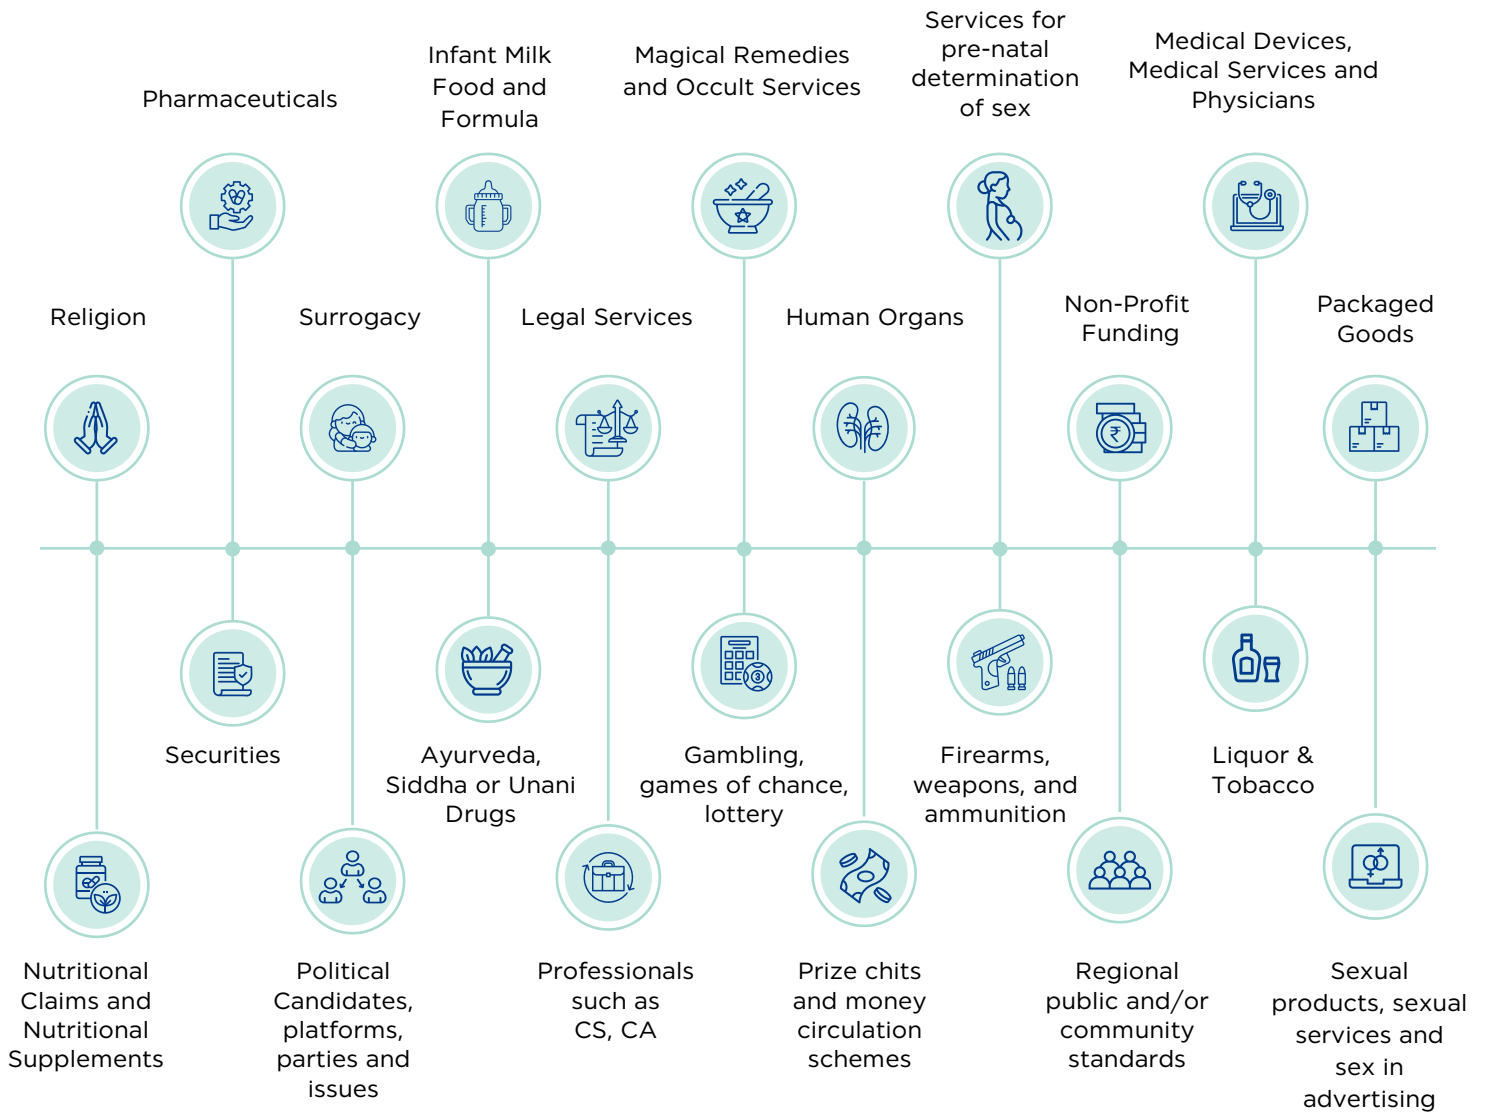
Pharmaceuticals

Infant Milk Food and Formula

Magical Remedies and Occult Services

Services for pre-natal determination of sex

Medical Devices, Medical Services and Physicians

Religion

Surrogacy

Legal Services

Human Organs

Non-Profit Funding

Packaged Goods

Securities

Ayurveda, Siddha or Unani Drugs

Gambling, games of chance, lottery

Firearms, weapons, and ammunition

Liquor & Tobacco

Nutritional Claims and Nutritional Supplements

Political Candidates, platforms, parties and issues

Professionals such as CS, CA

Prize chits and money circulation schemes

Regional public and/or community standards

Sexual products, sexual services and sex in advertising